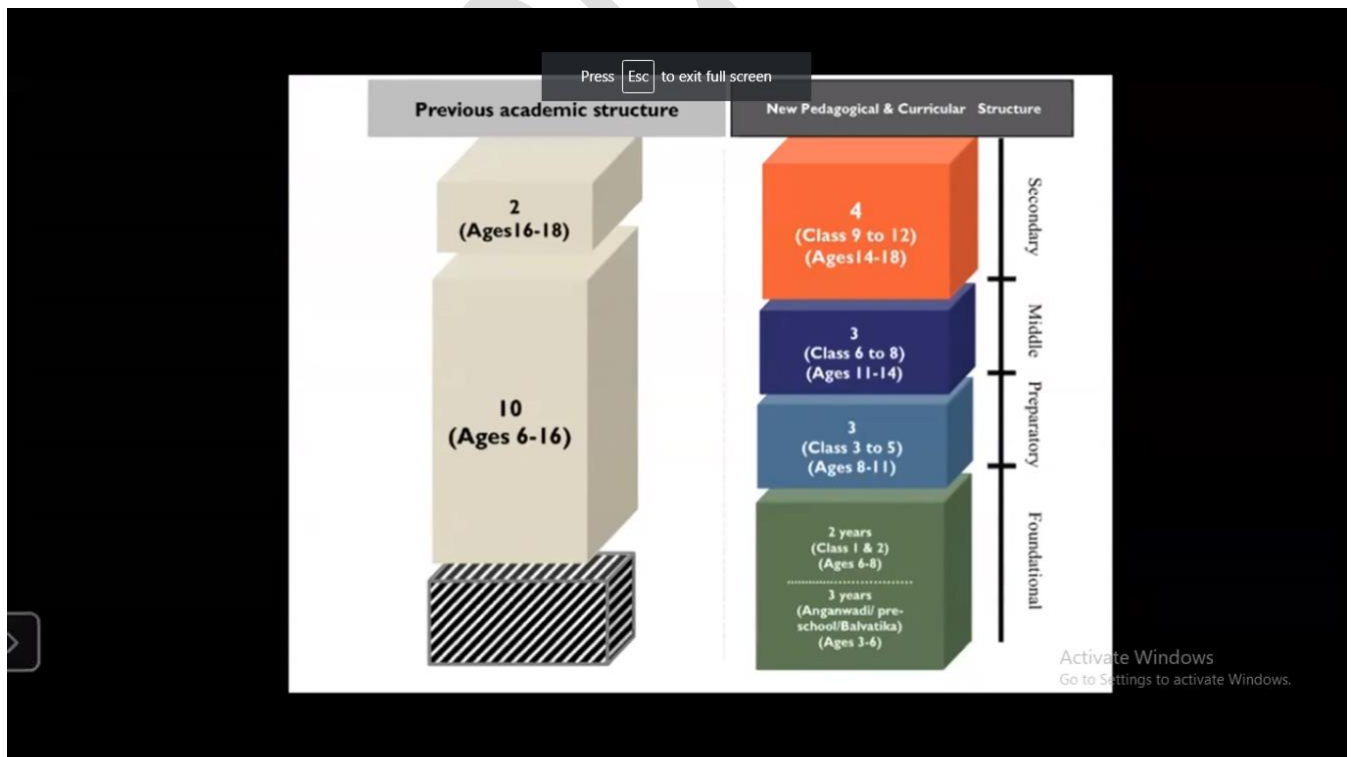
Press Esc to exit full screen

Previous academic structure

New Pedagogical & Curricular Structure

2
(Ages16-18)

10
(Ages 6-16)

4
(Class 9 to 12)
(Ages14-18)

Secondary

3
(Class 6 to 8)
(Ages 11-14)

Middle

3
(Class 3 to 5)
(Ages 8-11)

Preparatory

2 years
(Class 1 & 2)
(Ages 6-8)

3 years
(Anganwadi/ pre-school/Balvatika)
(Ages 3-6)

Foundational

Activate Windows
Go to Settings to activate Windows.